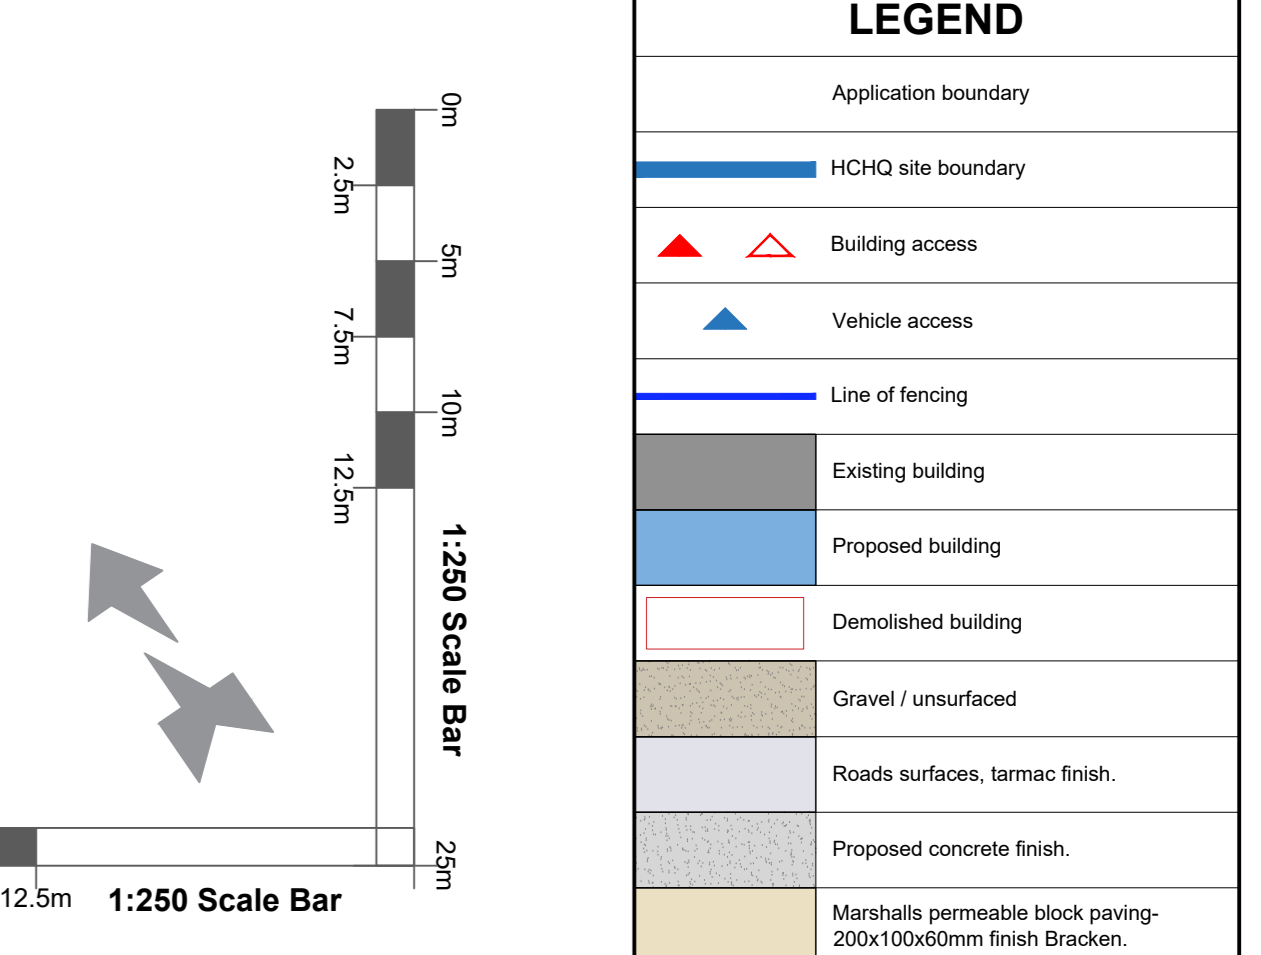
0m
2.5m
5m
7.5m
10m
12.5m
1:250 Scale Bar
25m
12.5m
1:250 Scale Bar

LEGEND

Application boundary
HCHQ site boundary
Building access
Vehicle access
Line of fencing
Existing building
Proposed building
Demolished building
Gravel / unsurfaced
Roads surfaces, tarmac finish.
Proposed concrete finish.
Marshalls permeable block paving- 200x100x60mm finish Bracken.